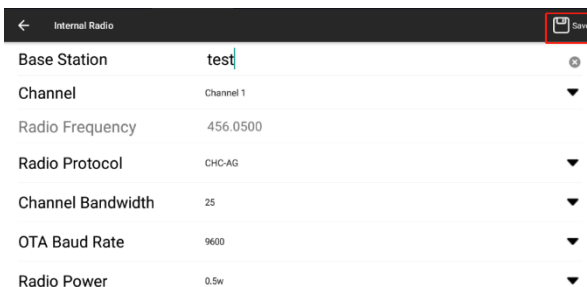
Internal Radio

Save

| | |
|---|---|
| Base Station | test |
| Channel | Channel 1 |
| Radio Frequency | 456.0500 |
| Radio Protocol | CHC-AG |
| Channel Bandwidth | 25 |
| OTA Baud Rate | 9600 |
| Radio Power | 0.5w |